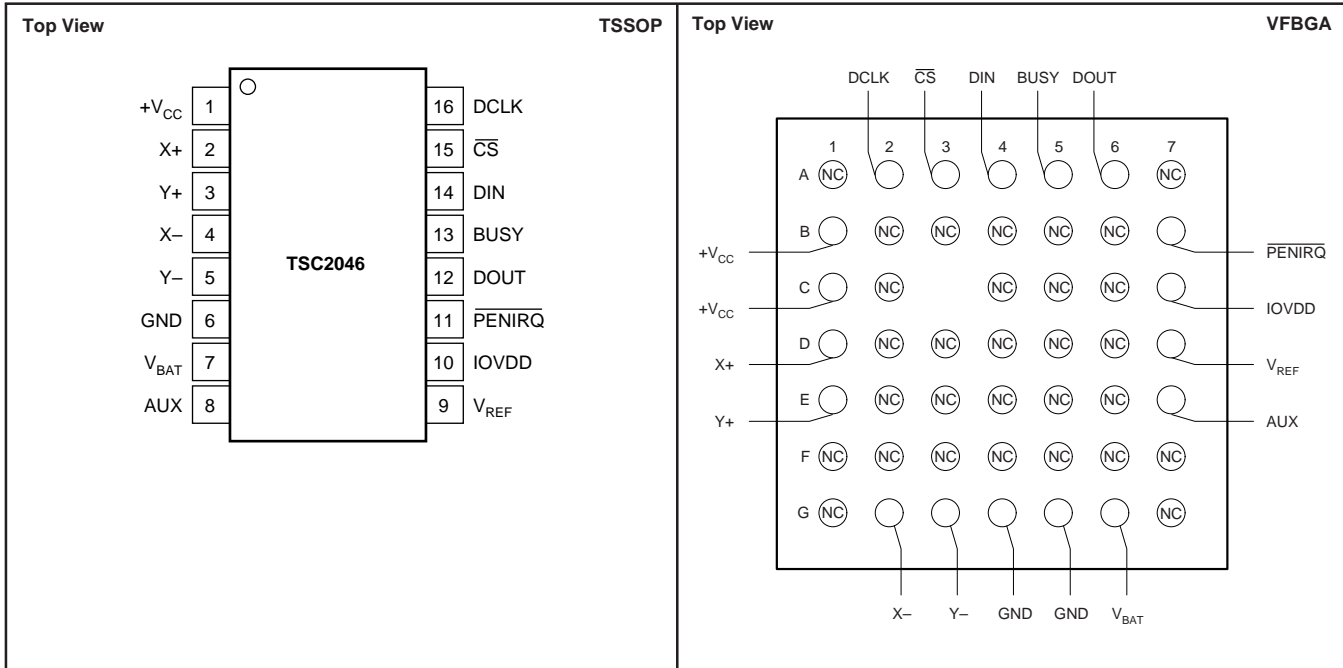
Top View

TSSOP

TSC2046

| | | | |
|---|---|---|---|
| $+V_{CC}$ | 1 | 16 | DCLK |
| X+ | 2 | 15 | $\overline{CS}$ |
| Y+ | 3 | 14 | DIN |
| X– | 4 | 13 | BUSY |
| Y– | 5 | 12 | DOUT |
| GND | 6 | 11 | $\overline{PENIRQ}$ |
| $V_{BAT}$ | 7 | 10 | IOVDD |
| AUX | 8 | 9 | $V_{REF}$ |

Top View

VFBGA

DCLK $\overline{CS}$ DIN BUSY DOUT

| | 1 | 2 | 3 | 4 | 5 | 6 | 7 |
|---|---|---|---|---|---|---|---|
| A | NC | | | | | | NC |
| B | | NC | NC | NC | NC | NC | |
| C | | NC | | NC | NC | NC | |
| D | | NC | NC | NC | NC | NC | |
| E | | NC | NC | NC | NC | NC | |
| F | NC | NC | NC | NC | NC | NC | NC |
| G | NC | | | | | | NC |

$+V_{CC}$

$+V_{CC}$

X+

Y+

$\overline{PENIRQ}$

IOVDD

$V_{REF}$

AUX

X– Y– GND GND $V_{BAT}$